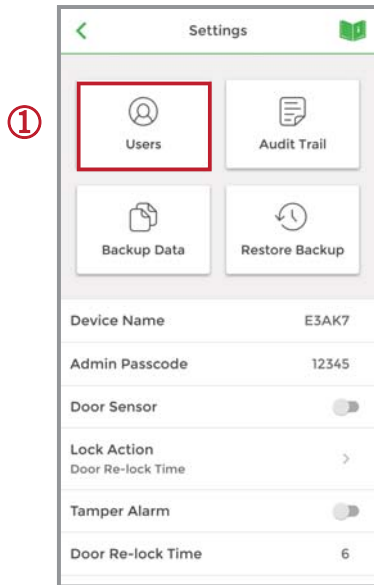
①

Settings

Users

Audit Trail

Backup Data

Restore Backup

| Device Name | E3AK7 |
|---|---|
| Admin Passcode | 12345 |
| Door Sensor | |
| Lock Action<br>Door Re-lock Time | > |
| Tamper Alarm | |
| Door Re-lock Time | 6 |